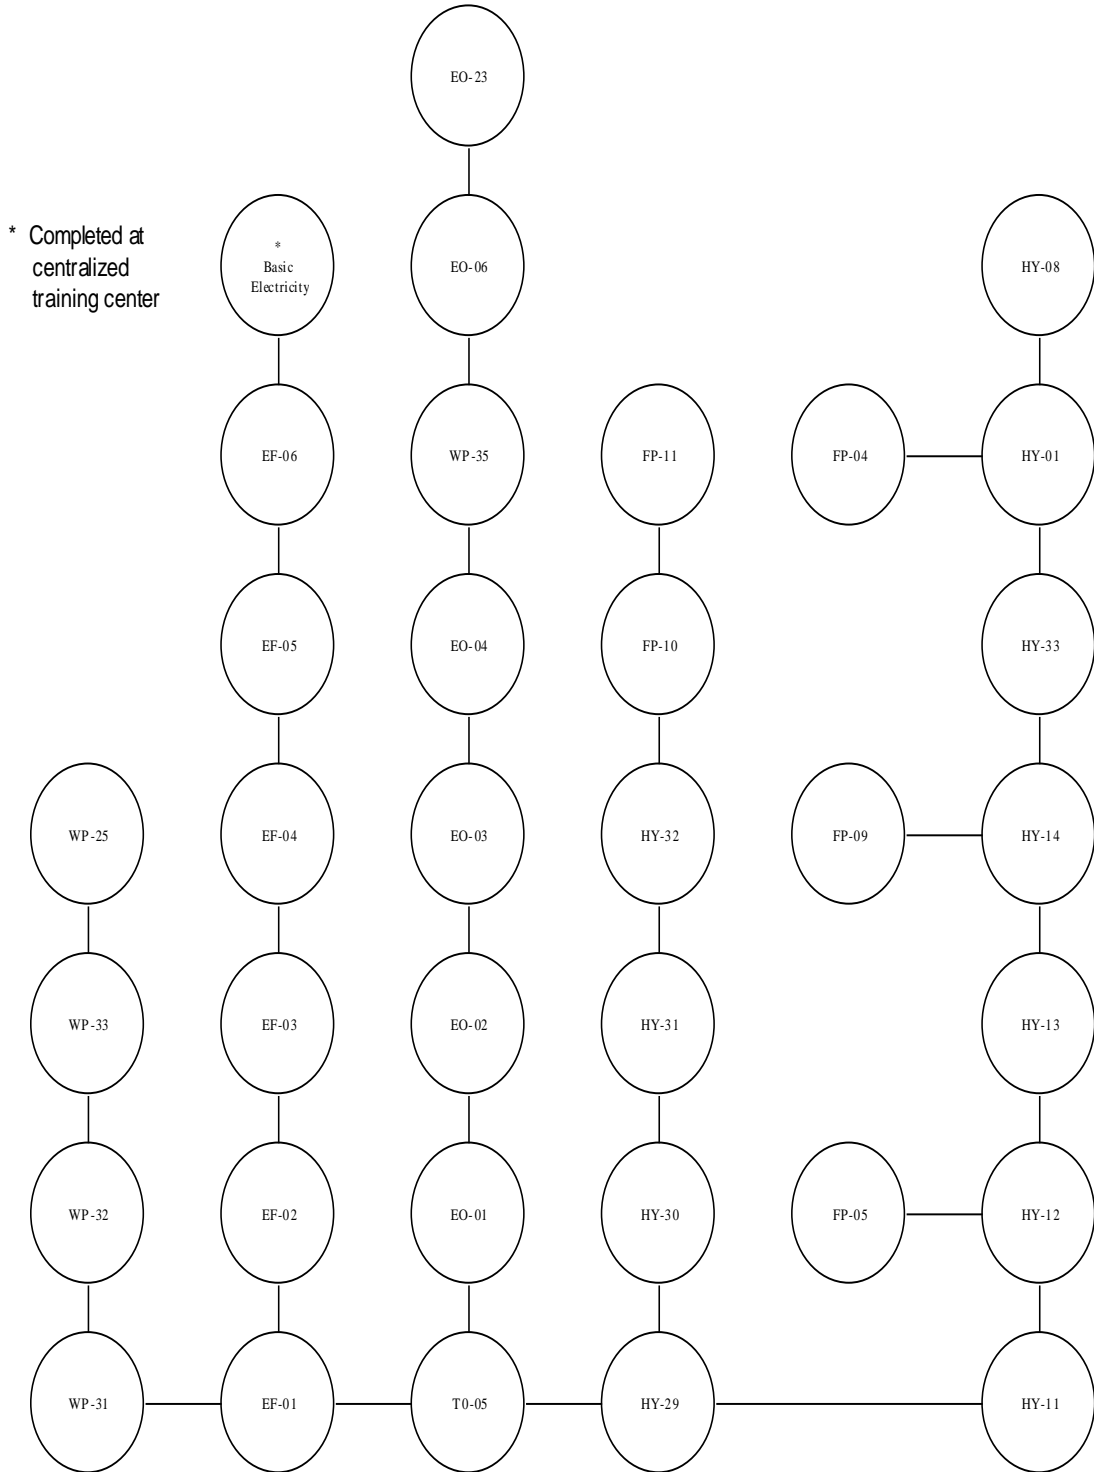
EO-23

* Completed at centralized training center

*
Basic Electricity

EO-06

HY-08

EF-06

WP-35

FP-11

FP-04

HY-01

EF-05

EO-04

FP-10

HY-33

WP-25

EF-04

EO-03

HY-32

FP-09

HY-14

WP-33

EF-03

EO-02

HY-31

HY-13

WP-32

EF-02

EO-01

HY-30

FP-05

HY-12

WP-31

EF-01

T0-05

HY-29

HY-11